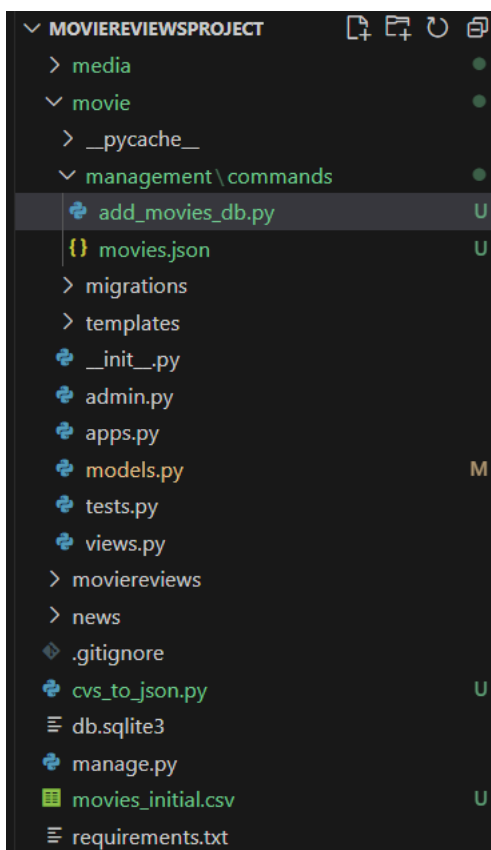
MOVIEREVIEWSPROJECT
media
movie
__pycache__
management\commands
add_movies_db.py U
movies.json U
migrations
templates
__init__.py
admin.py
apps.py
models.py M
tests.py
views.py
moviereviews
news
.gitignore
cvs_to_json.py U
db.sqlite3
manage.py
movies_initial.csv U
requirements.txt